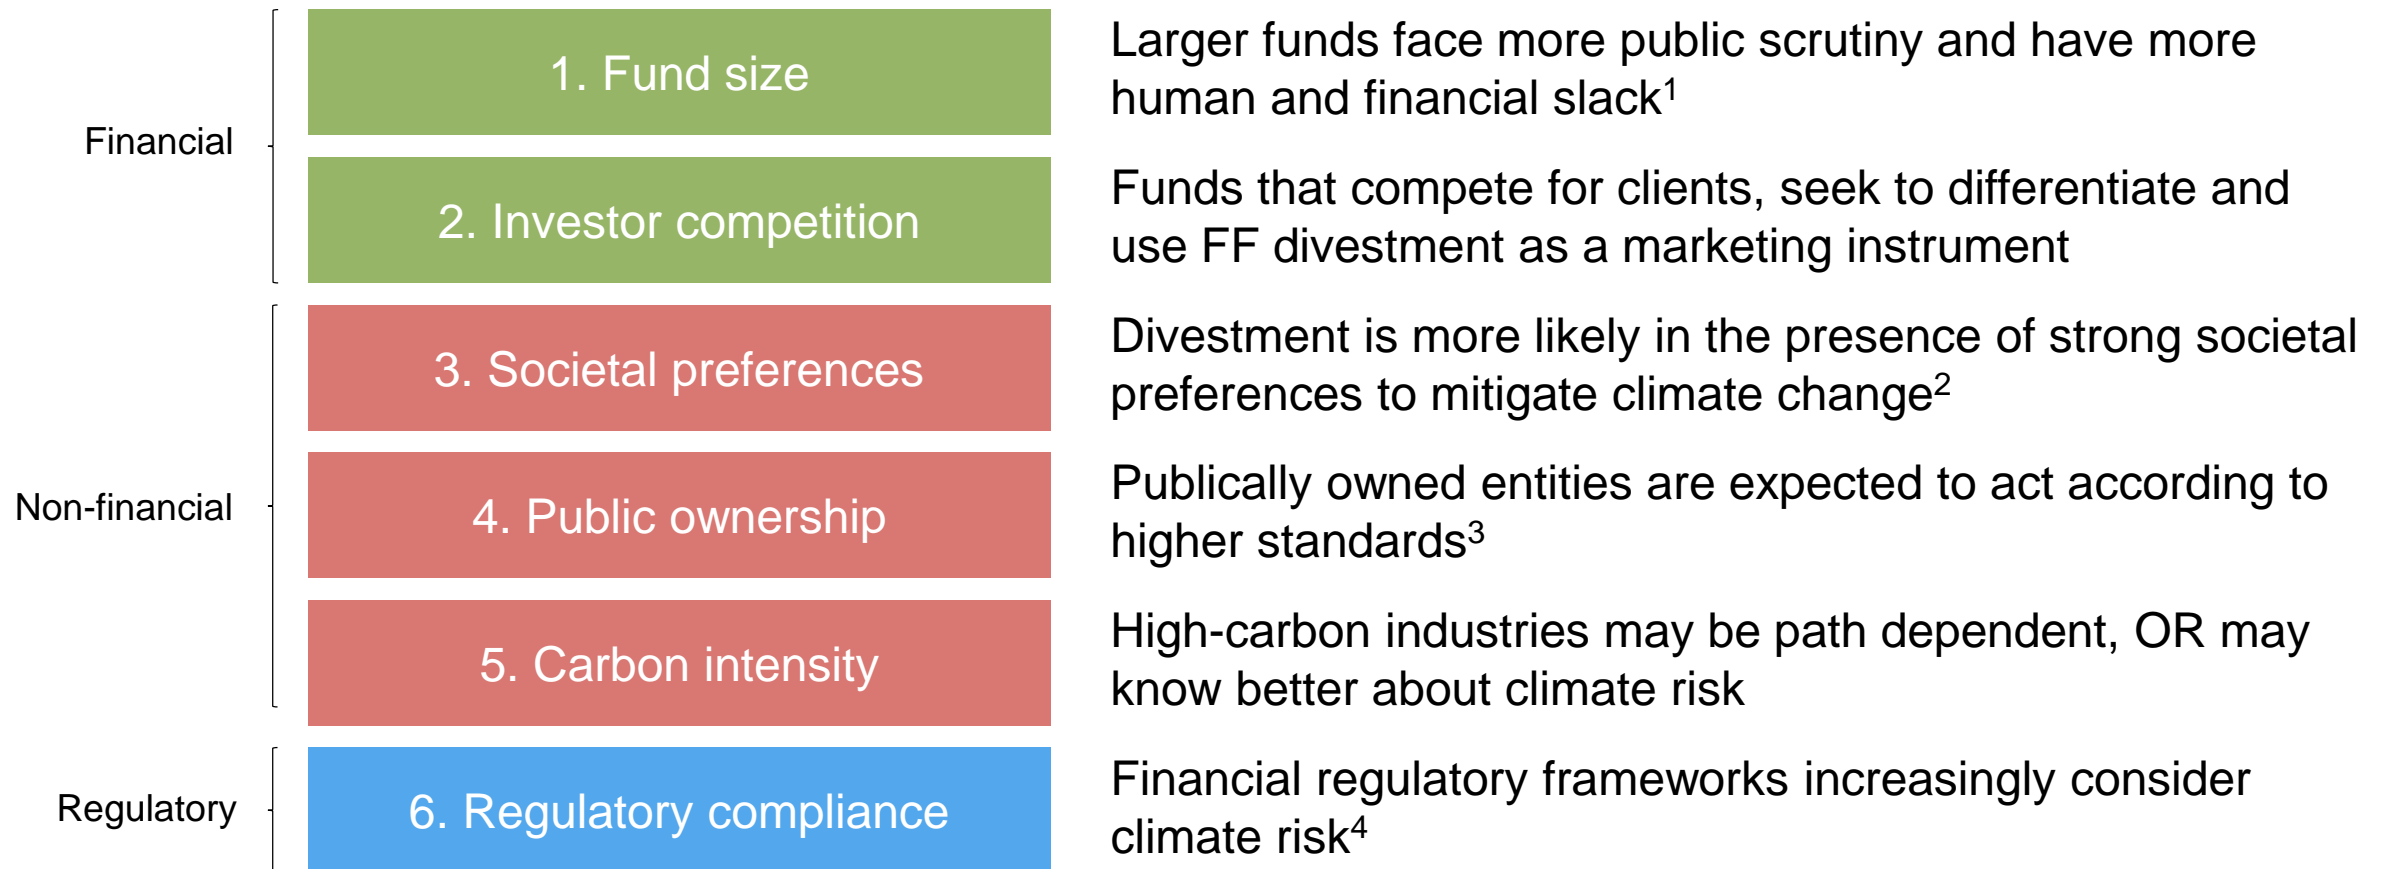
Financial

1. Fund size

Larger funds face more public scrutiny and have more human and financial slack$^1$

2. Investor competition

Funds that compete for clients, seek to differentiate and use FF divestment as a marketing instrument

Non-financial

3. Societal preferences

Divestment is more likely in the presence of strong societal preferences to mitigate climate change$^2$

4. Public ownership

Publically owned entities are expected to act according to higher standards$^3$

5. Carbon intensity

High-carbon industries may be path dependent, OR may know better about climate risk

Regulatory

6. Regulatory compliance

Financial regulatory frameworks increasingly consider climate risk$^4$